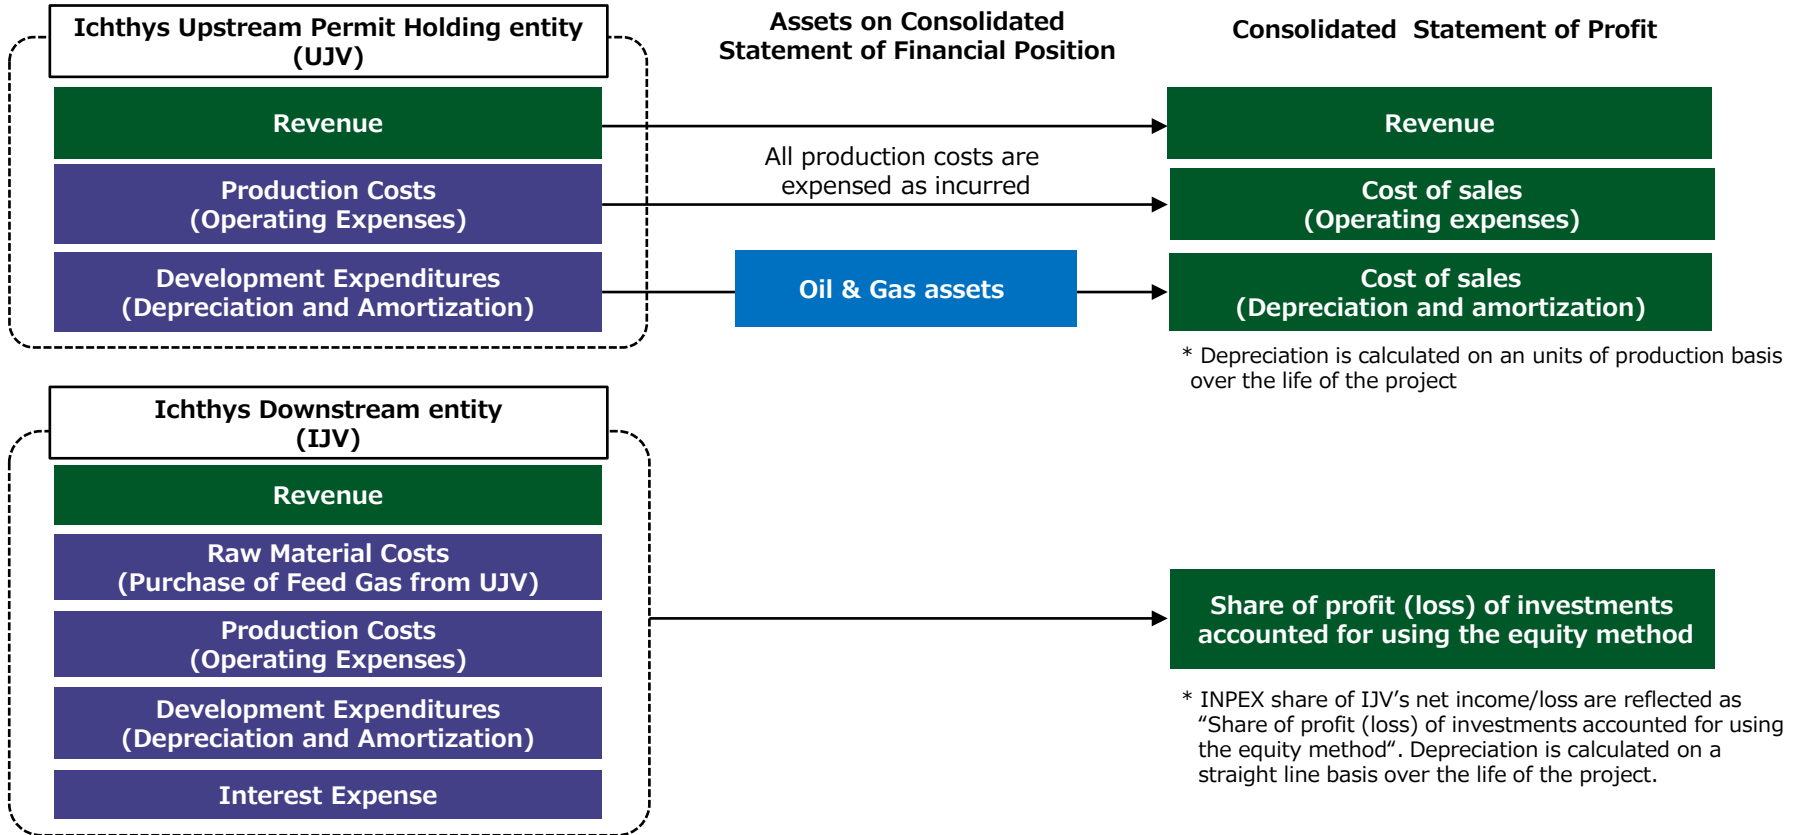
Ichthys Upstream Permit Holding entity (UJV)

Assets on Consolidated Statement of Financial Position

Consolidated Statement of Profit

Revenue

Revenue

All production costs are expensed as incurred

Production Costs (Operating Expenses)

Cost of sales (Operating expenses)

Development Expenditures (Depreciation and Amortization)

Oil & Gas assets

Cost of sales (Depreciation and amortization)

* Depreciation is calculated on an units of production basis over the life of the project

Ichthys Downstream entity (IJV)

Revenue

Raw Material Costs (Purchase of Feed Gas from UJV)

Production Costs (Operating Expenses)

Development Expenditures (Depreciation and Amortization)

Interest Expense

Share of profit (loss) of investments accounted for using the equity method

* INPEX share of IJV's net income/loss are reflected as “Share of profit (loss) of investments accounted for using the equity method“. Depreciation is calculated on a straight line basis over the life of the project.